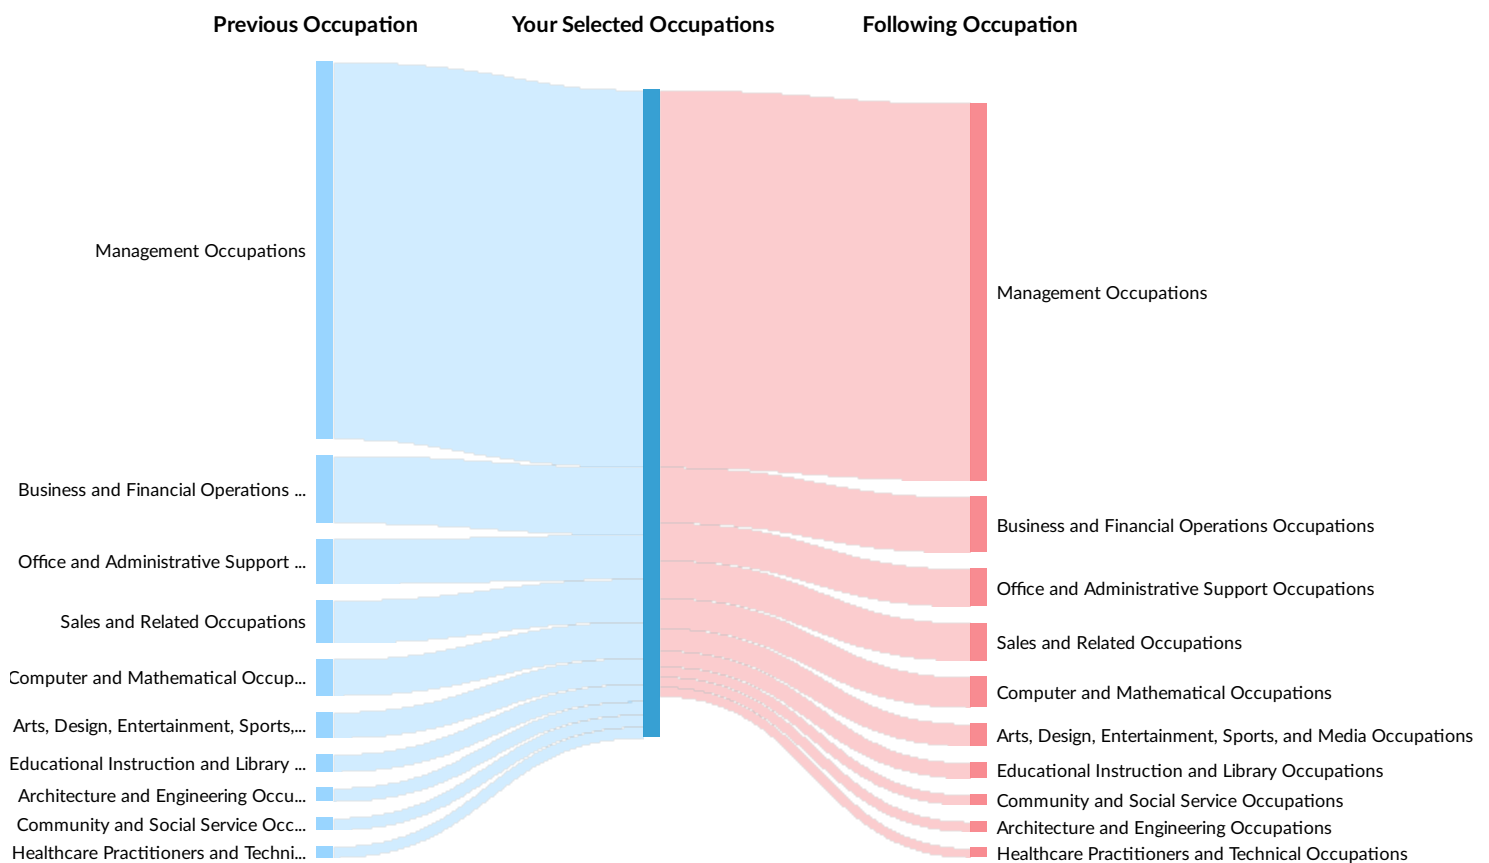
Previous Occupation

Your Selected Occupations

Following Occupation

Management Occupations

Business and Financial Operations ...

Office and Administrative Support ...

Sales and Related Occupations

Computer and Mathematical Occup...

Arts, Design, Entertainment, Sports,...

Educational Instruction and Library ...

Architecture and Engineering Occu...

Community and Social Service Occ...

Healthcare Practitioners and Techni...

Management Occupations

Business and Financial Operations Occupations

Office and Administrative Support Occupations

Sales and Related Occupations

Computer and Mathematical Occupations

Arts, Design, Entertainment, Sports, and Media Occupations

Educational Instruction and Library Occupations

Community and Social Service Occupations

Architecture and Engineering Occupations

Healthcare Practitioners and Technical Occupations